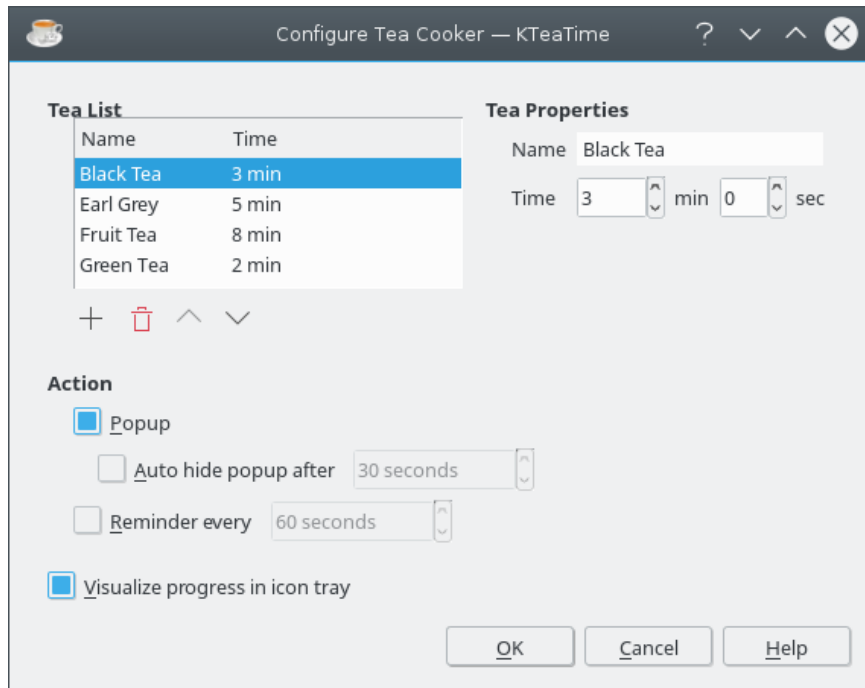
Configure Tea Cooker — KTeaTime

Tea List

| Name | Time |
|---|---|
| Black Tea | 3 min |
| Earl Grey | 5 min |
| Fruit Tea | 8 min |
| Green Tea | 2 min |

Tea Properties

Name Black Tea

Time 3 min 0 sec

Action

Popup

Auto hide popup after 30 seconds

Reminder every 60 seconds

Visualize progress in icon tray

OK Cancel Help